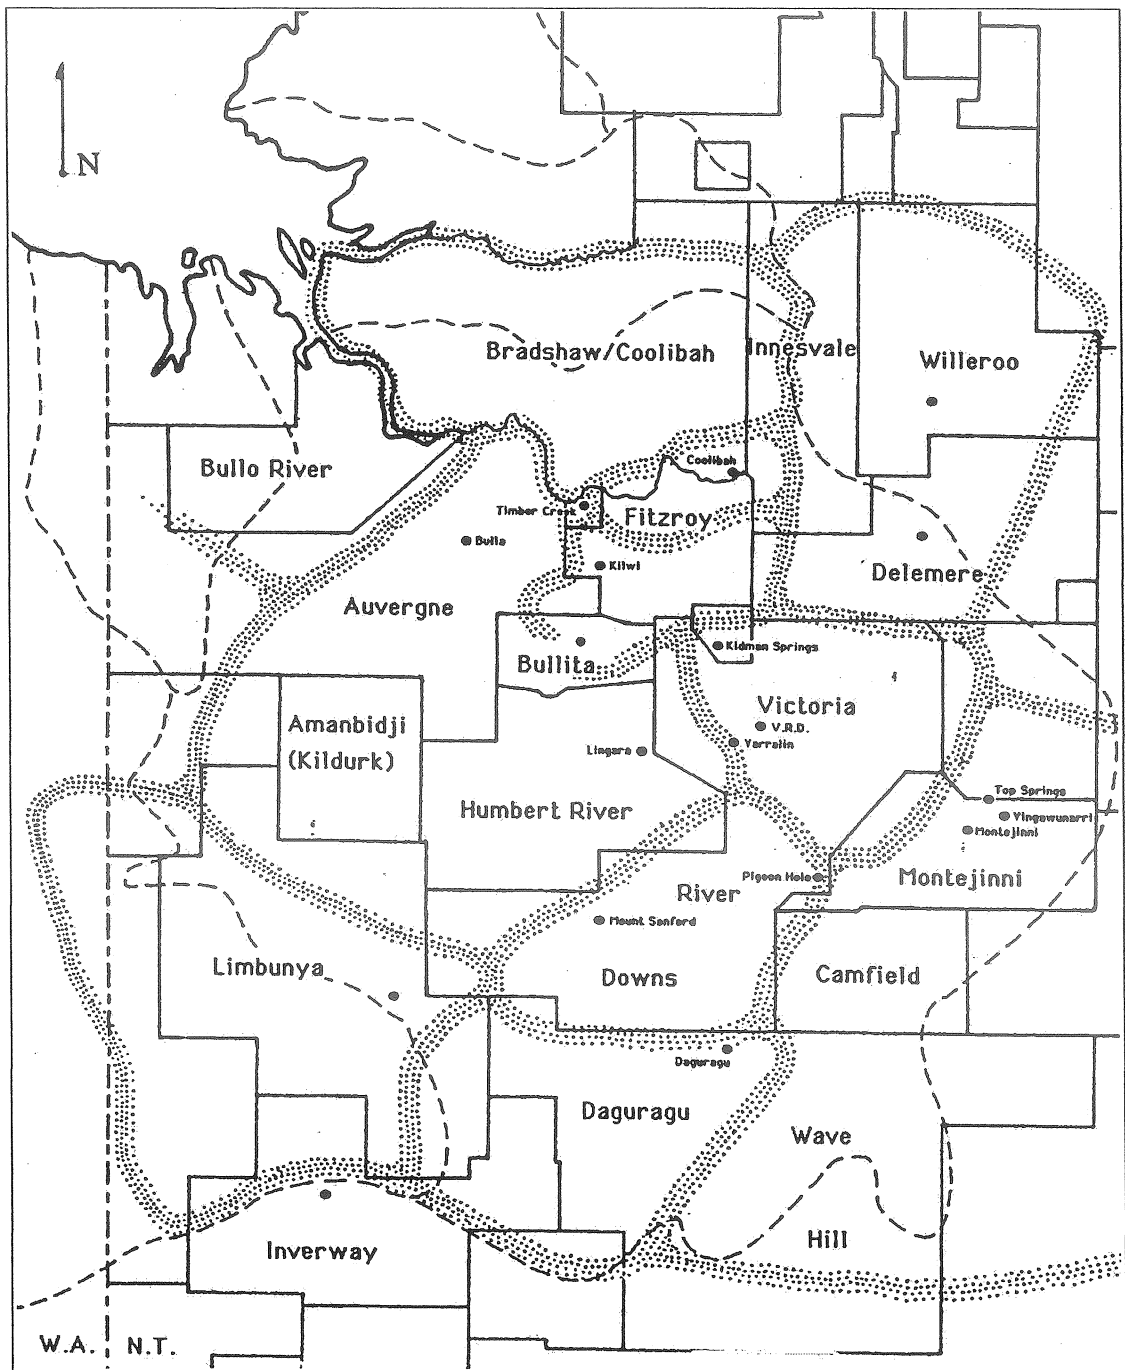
N

Bradshaw/Coolibah

Innesvale

Willeroo

Bullo River

Coolibah

Timber Creek

Fitzroy

Bulla

Kilwi

Delemere

Auvergne

Bullita

Kidman Springs

Victoria

V.R.D.

Yarralin

Lingara

Amanbidji (Kildurk)

Humbert River

Top Springs

Yingawunarri

Montejinni

Pigeon Hole

Montejinni

River

Mount Sanford

Limbunya

Downs

Camfield

Daguragu

Daguragu

Wave

Hill

Inverway

W.A.

N.T.